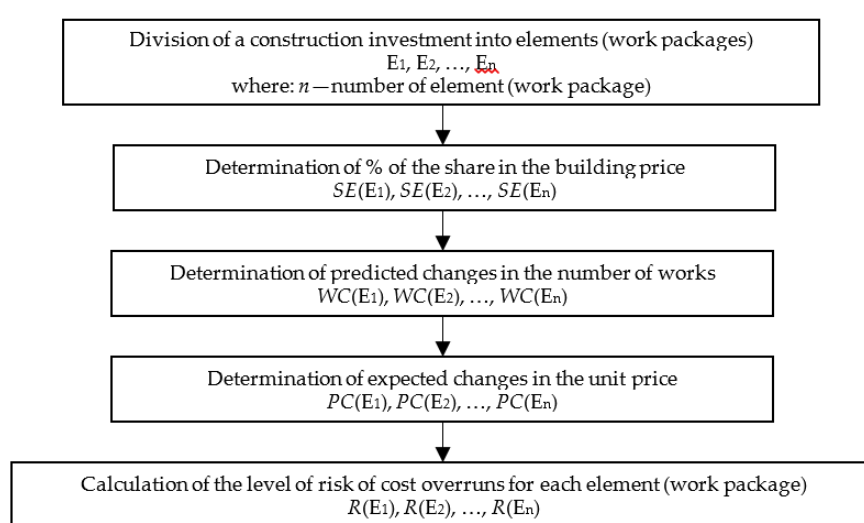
Division of a construction investment into elements (work packages)
$E_1$, $E_2$, …, $E_n$
where: $n$—number of element (work package)

Determination of % of the share in the building price
$SE(E_1)$, $SE(E_2)$, …, $SE(E_n)$

Determination of predicted changes in the number of works
$WC(E_1)$, $WC(E_2)$, …, $WC(E_n)$

Determination of expected changes in the unit price
$PC(E_1)$, $PC(E_2)$, …, $PC(E_n)$

Calculation of the level of risk of cost overruns for each element (work package)
$R(E_1)$, $R(E_2)$, …, $R(E_n)$